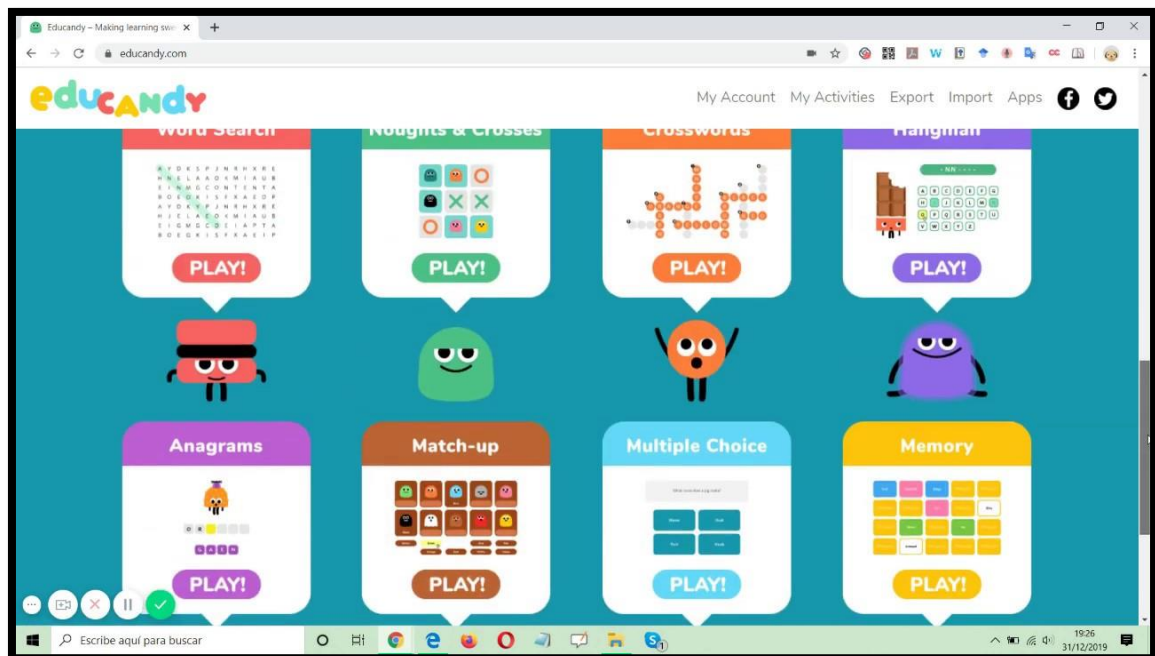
Educandy – Making learning swe ×

educandy.com

educandy

My Account My Activities Export Import Apps

Word Search

PLAY!

Noughts & Crosses

PLAY!

Crosswords

PLAY!

Hangman

PLAY!

Anagrams

PLAY!

Match-up

PLAY!

Multiple Choice

PLAY!

Memory

PLAY!

Escribe aquí para buscar

19:26
31/12/2019